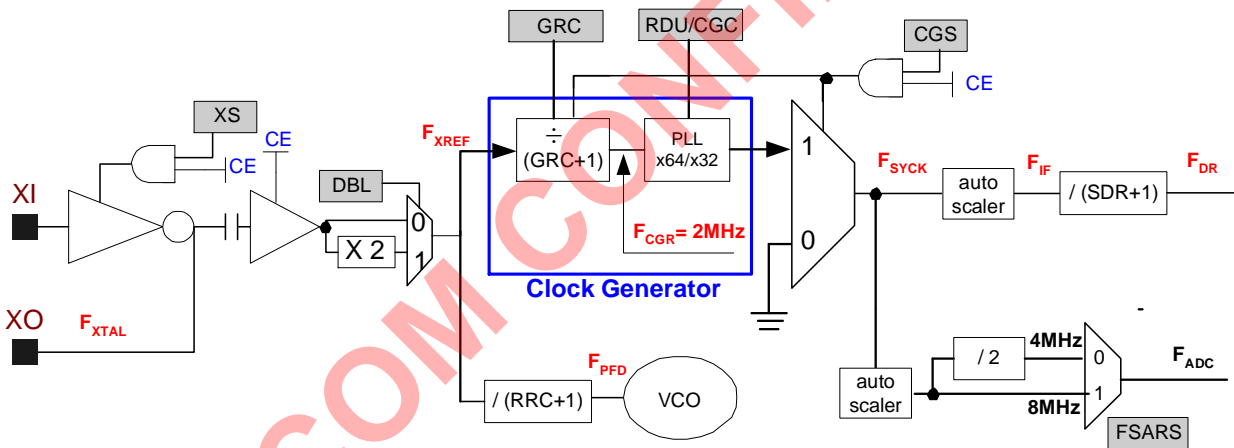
GRC
RDU/CGC
CGS
CE
XS
CE
CE
$F_{XREF}$
÷
(GRC+1)
PLL
x64/x32
1
0
$F_{SYCK}$
$F_{IF}$
$F_{DR}$
auto scaler
/ (SDR+1)
DBL
0
1
X 2
XI
XO
$F_{XTAL}$
$F_{CGR}$= 2MHz
Clock Generator
$F_{PFD}$
VCO
/ (RRC+1)
auto scaler
/ 2
4MHz
8MHz
0
1
$F_{ADC}$
FSARS
COM CONF